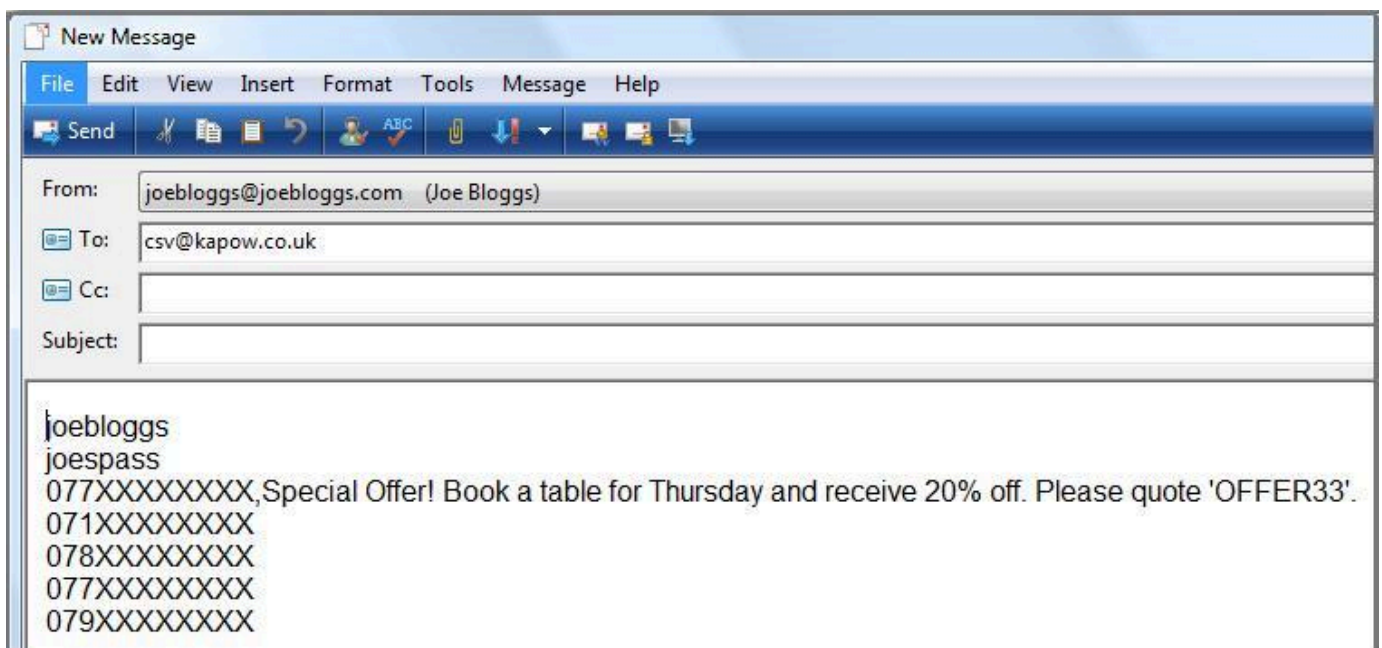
New Message

File Edit View Insert Format Tools Message Help

Send

From: joebloggs@joebloggs.com (Joe Bloggs)

To: csv@kapow.co.uk

Cc:

Subject:

joebloggs
joespass
077XXXXXXXX,Special Offer! Book a table for Thursday and receive 20% off. Please quote 'OFFER33'.
071XXXXXXXX
078XXXXXXXX
077XXXXXXXX
079XXXXXXXX